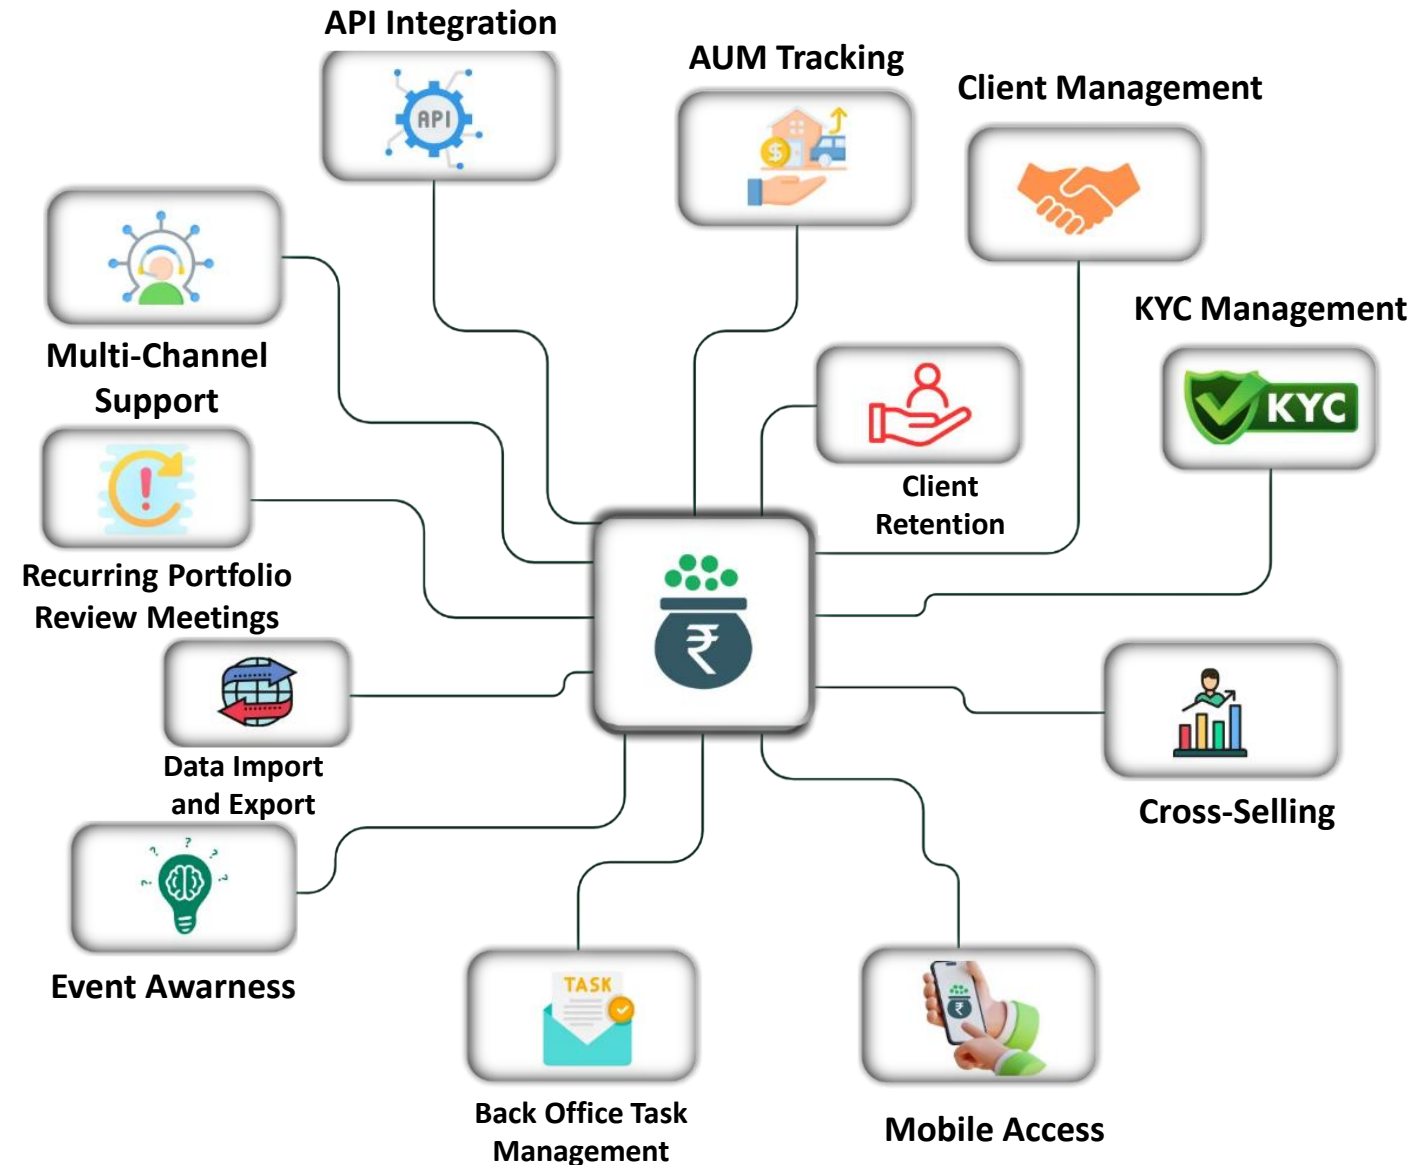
API Integration

API

AUM Tracking

Client Management

Multi-Channel Support

KYC Management

KYC

Client Retention

Recurring Portfolio Review Meetings

₹

Data Import and Export

Cross-Selling

Event Awarness

TASK

Back Office Task Management

Mobile Access